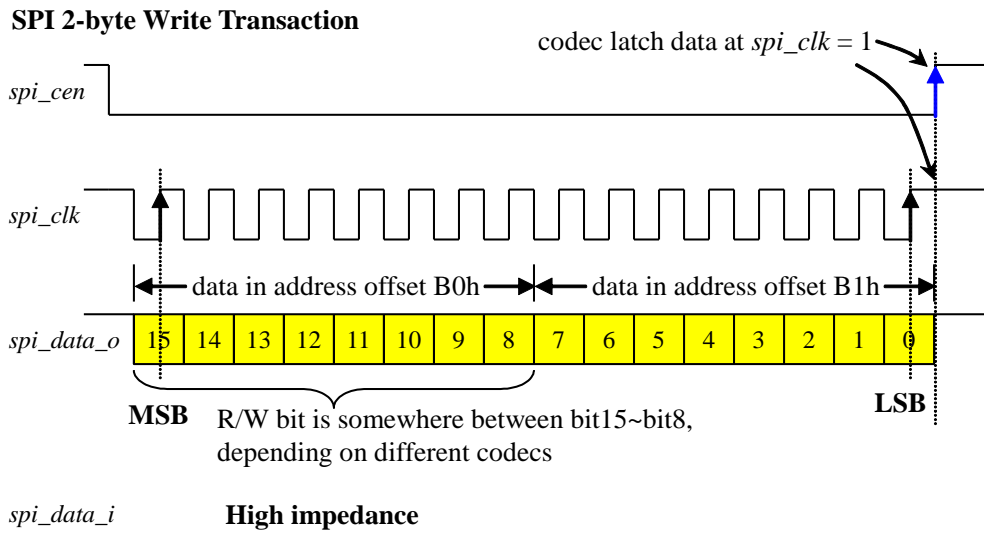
SPI 2-byte Write Transaction

codec latch data at *spi_clk* = 1

*spi_cen*

*spi_clk*

data in address offset B0h

data in address offset B1h

*spi_data_o*

| 15 | 14 | 13 | 12 | 11 | 10 | 9 | 8 | 7 | 6 | 5 | 4 | 3 | 2 | 1 | 0 |
|---|---|---|---|---|---|---|---|---|---|---|---|---|---|---|---|

MSB

R/W bit is somewhere between bit15~bit8, depending on different codecs

LSB

*spi_data_i*

High impedance